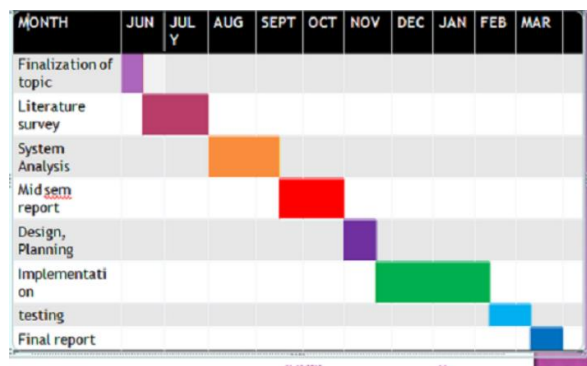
| MONTH | JUN | JULY | AUG | SEPT | OCT | NOV | DEC | JAN | FEB | MAR |
|---|---|---|---|---|---|---|---|---|---|---|
| Finalization of topic | | | | | | | | | | |
| Literature survey | | | | | | | | | | |
| System Analysis | | | | | | | | | | |
| Mid sem report | | | | | | | | | | |
| Design, Planning | | | | | | | | | | |
| Implementation | | | | | | | | | | |
| testing | | | | | | | | | | |
| Final report | | | | | | | | | | |